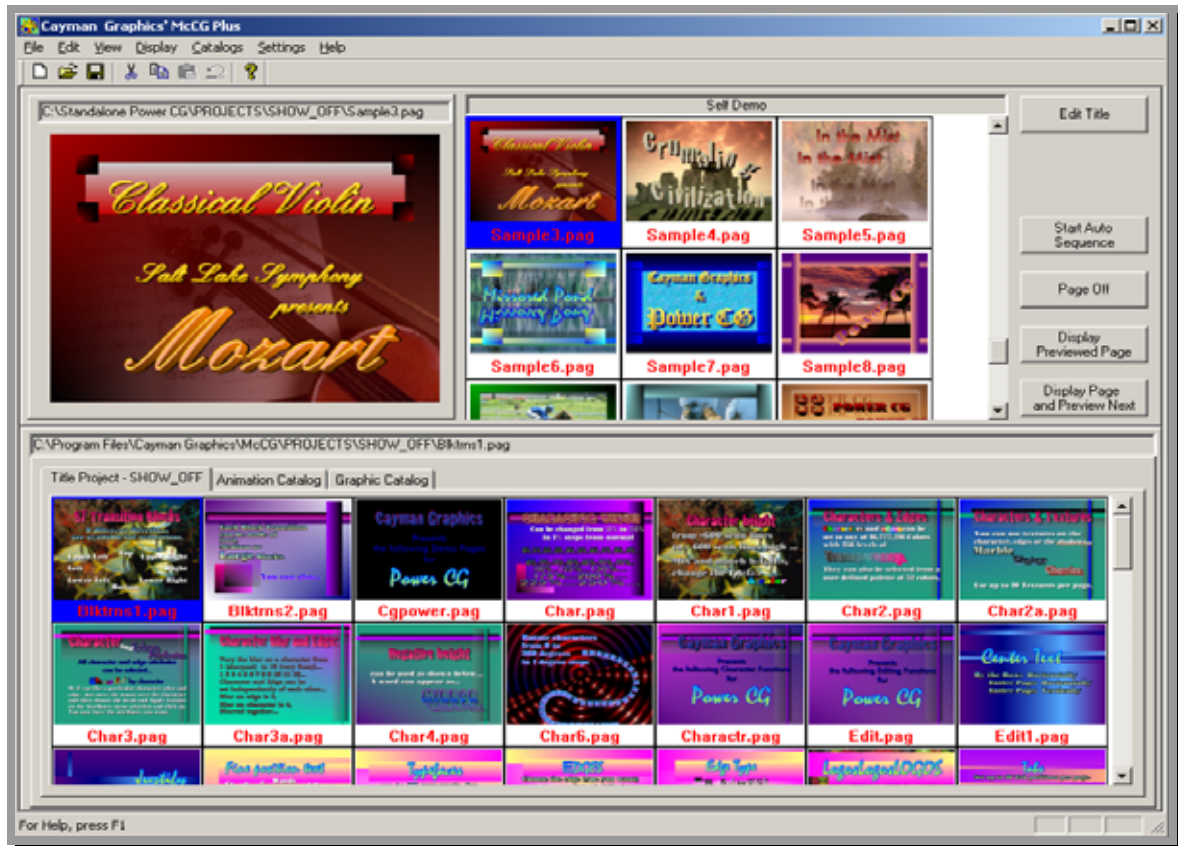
Cayman Graphics' McCG Plus

File Edit View Display Catalogs Settings Help

C:\Standalone Power CG\PROJECTS\SHOW_OFF\Sample3.pag

Classical Violin
Salt Lake Symphony
presents
Mozart

Self Demo

Sample3.pag
Sample4.pag
Sample5.pag
Sample6.pag
Sample7.pag
Sample8.pag

Edit Title

Start Auto Sequence

Page Off

Display Previewed Page

Display Page and Preview Next

C:\Program Files\Cayman Graphics\McCG\PROJECTS\SHOW_OFF\Blktrns1.pag

Title Project - SHOW_OFF
Animation Catalog
Graphic Catalog

Blktrns1.pag
Blktrns2.pag
Cgpower.pag
Char.pag
Char1.pag
Char2.pag
Char2a.pag
Char3.pag
Char3a.pag
Char4.pag
Char6.pag
Charactr.pag
Edit.pag
Edit1.pag

Cayman Graphics
Power CG
Center Text

For Help, press F1